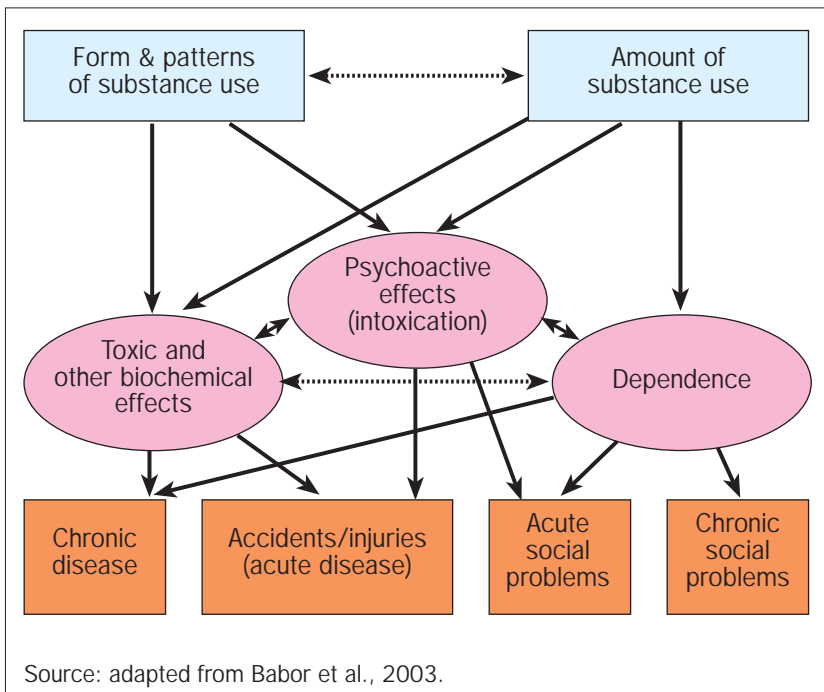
Form & patterns of substance use

Amount of substance use

Psychoactive effects (intoxication)

Toxic and other biochemical effects

Dependence

Chronic disease

Accidents/injuries (acute disease)

Acute social problems

Chronic social problems

Source: adapted from Babor et al., 2003.